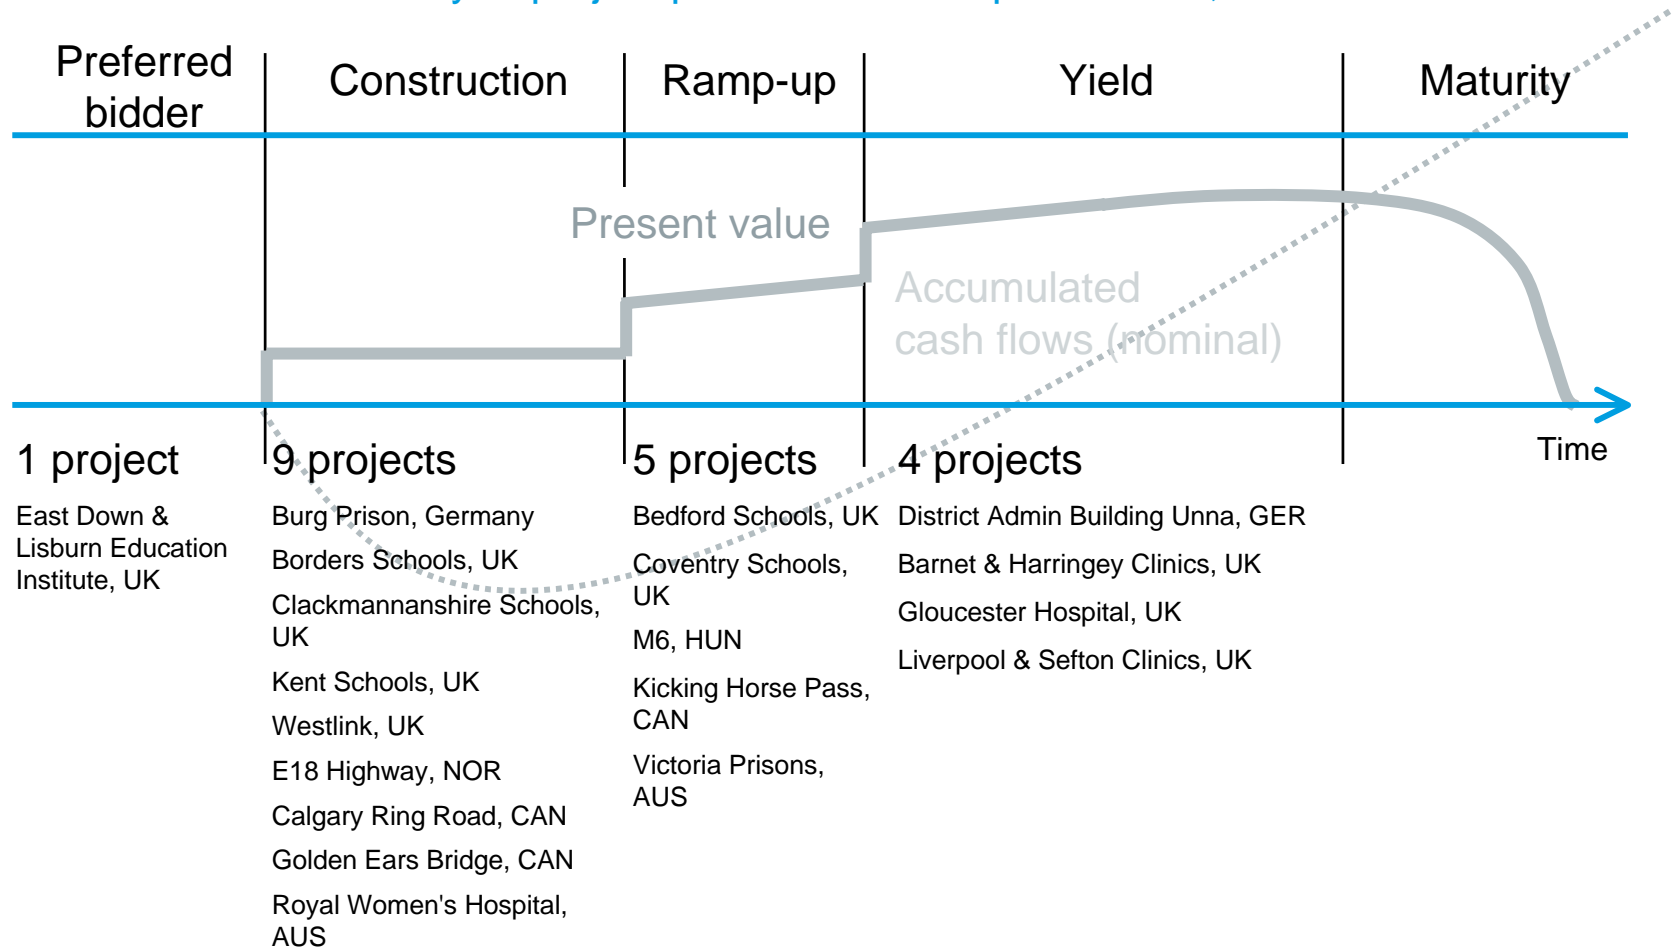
Preferred bidder

Construction

Ramp-up

Yield

Maturity

Present value

Accumulated cash flows (nominal)

Time

1 project

East Down & Lisburn Education Institute, UK

9 projects

Burg Prison, Germany

Borders Schools, UK

Clackmannanshire Schools, UK

Kent Schools, UK

Westlink, UK

E18 Highway, NOR

Calgary Ring Road, CAN

Golden Ears Bridge, CAN

Royal Women's Hospital, AUS

5 projects

Bedford Schools, UK

Coventry Schools, UK

M6, HUN

Kicking Horse Pass, CAN

Victoria Prisons, AUS

4 projects

District Admin Building Unna, GER

Barnet & Harringey Clinics, UK

Gloucester Hospital, UK

Liverpool & Sefton Clinics, UK